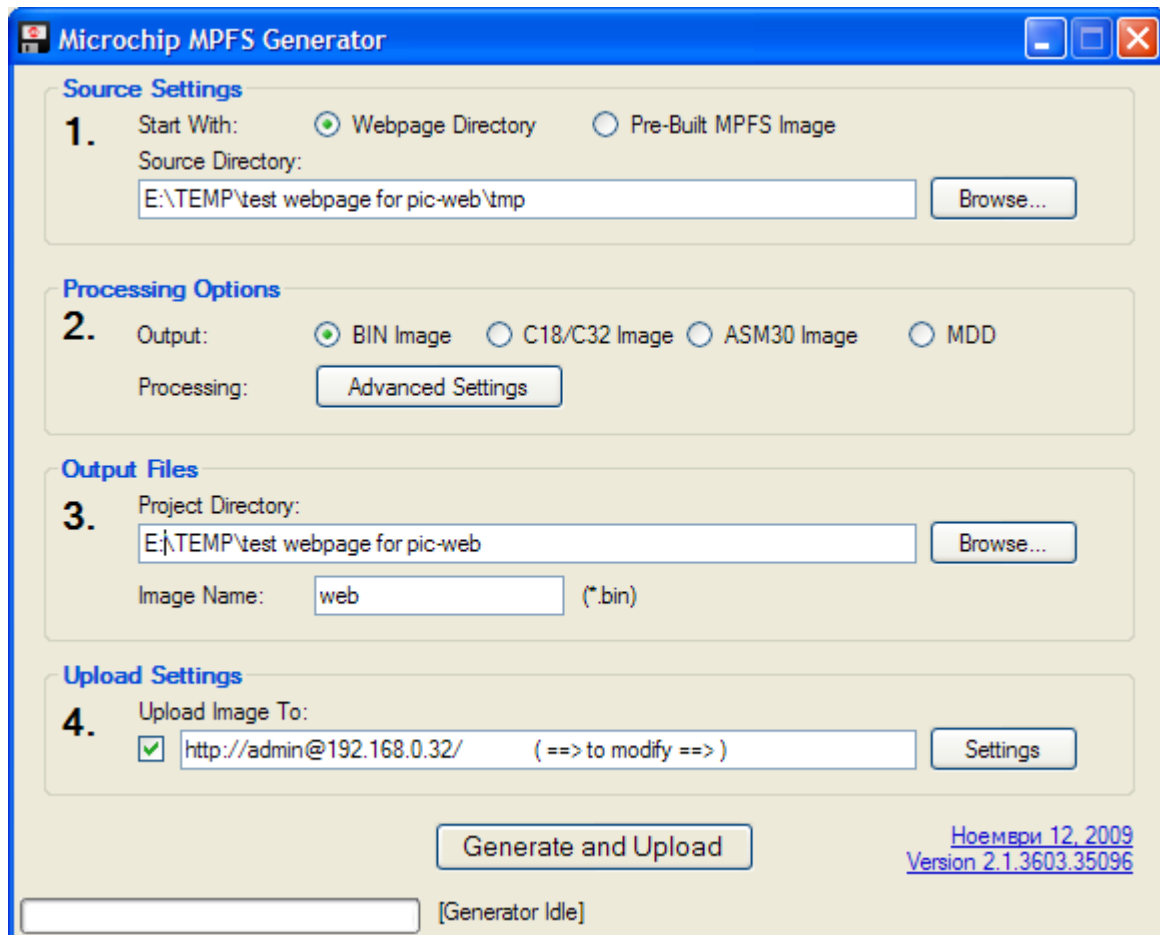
Microchip MPFS Generator

Source Settings
1.
Start With: Webpage Directory Pre-Built MPFS Image
Source Directory:
E:\TEMP\test webpage for pic-web\tmp
Browse...

Processing Options
2.
Output: BIN Image C18/C32 Image ASM30 Image MDD
Processing: Advanced Settings

Output Files
3.
Project Directory:
E:\TEMP\test webpage for pic-web
Browse...
Image Name: web (*.bin)

Upload Settings
4.
Upload Image To:
http://admin@192.168.0.32/ ( ==> to modify ==> )
Settings

Generate and Upload

Ноември 12, 2009
Version 2.1.3603.35096

[Generator Idle]